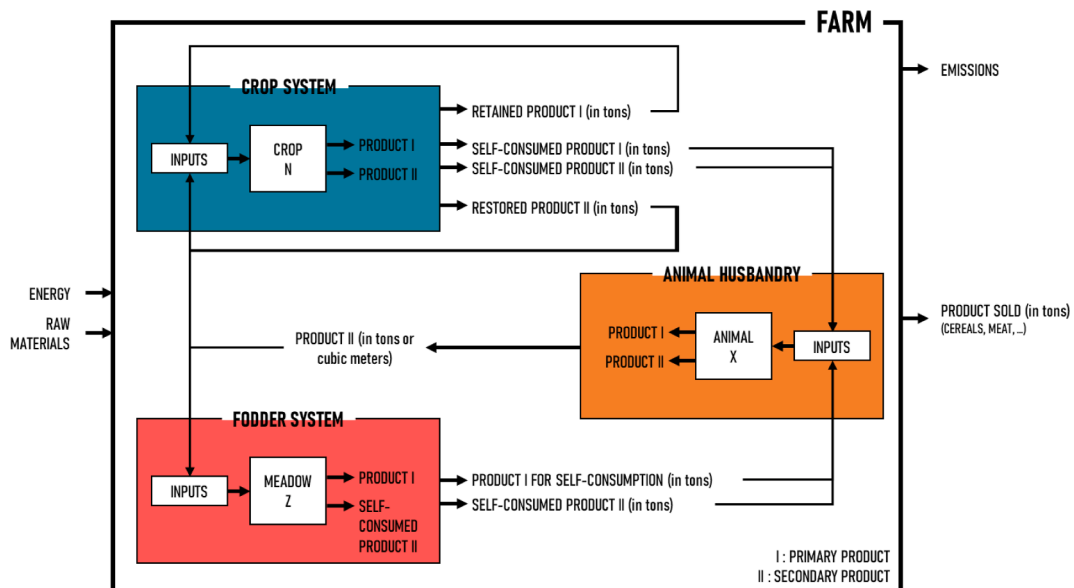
FARM

EMISSIONS

CROP SYSTEM

INPUTS

CROP
N

PRODUCT I

PRODUCT II

RETAINED PRODUCT I (in tons)

SELF-CONSUMED PRODUCT I (in tons)

SELF-CONSUMED PRODUCT II (in tons)

RESTORED PRODUCT II (in tons)

ENERGY

RAW MATERIALS

ANIMAL HUSBANDRY

PRODUCT I

PRODUCT II

ANIMAL
X

INPUTS

PRODUCT SOLD (in tons)
(CEREALS, MEAT, ...)

PRODUCT II (in tons or cubic meters)

FODDER SYSTEM

INPUTS

MEADOW
Z

PRODUCT I

SELF-CONSUMED PRODUCT II

PRODUCT I FOR SELF-CONSUMPTION (in tons)

SELF-CONSUMED PRODUCT II (in tons)

I : PRIMARY PRODUCT
II : SECONDARY PRODUCT